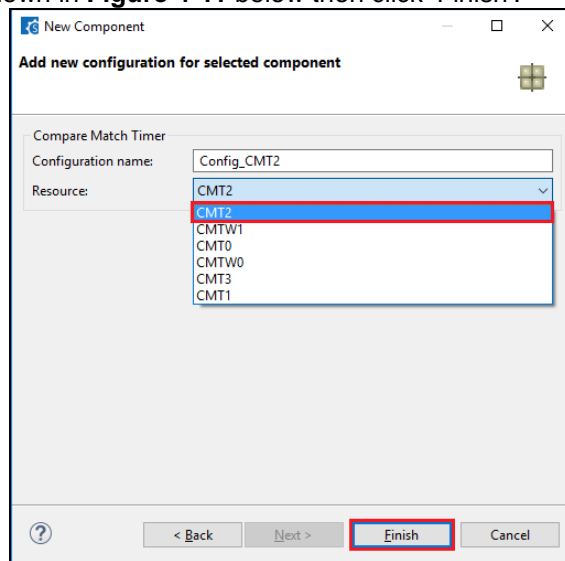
own in Figure 4-7. below. then click 'Finish'.

New Component

Add new configuration for selected component

Compare Match Timer

Configuration name: Config_CMT2

Resource: CMT2

CMT2
CMTW1
CMT0
CMTW0
CMT3
CMT1

?

< Back

Next >

Finish

Cancel